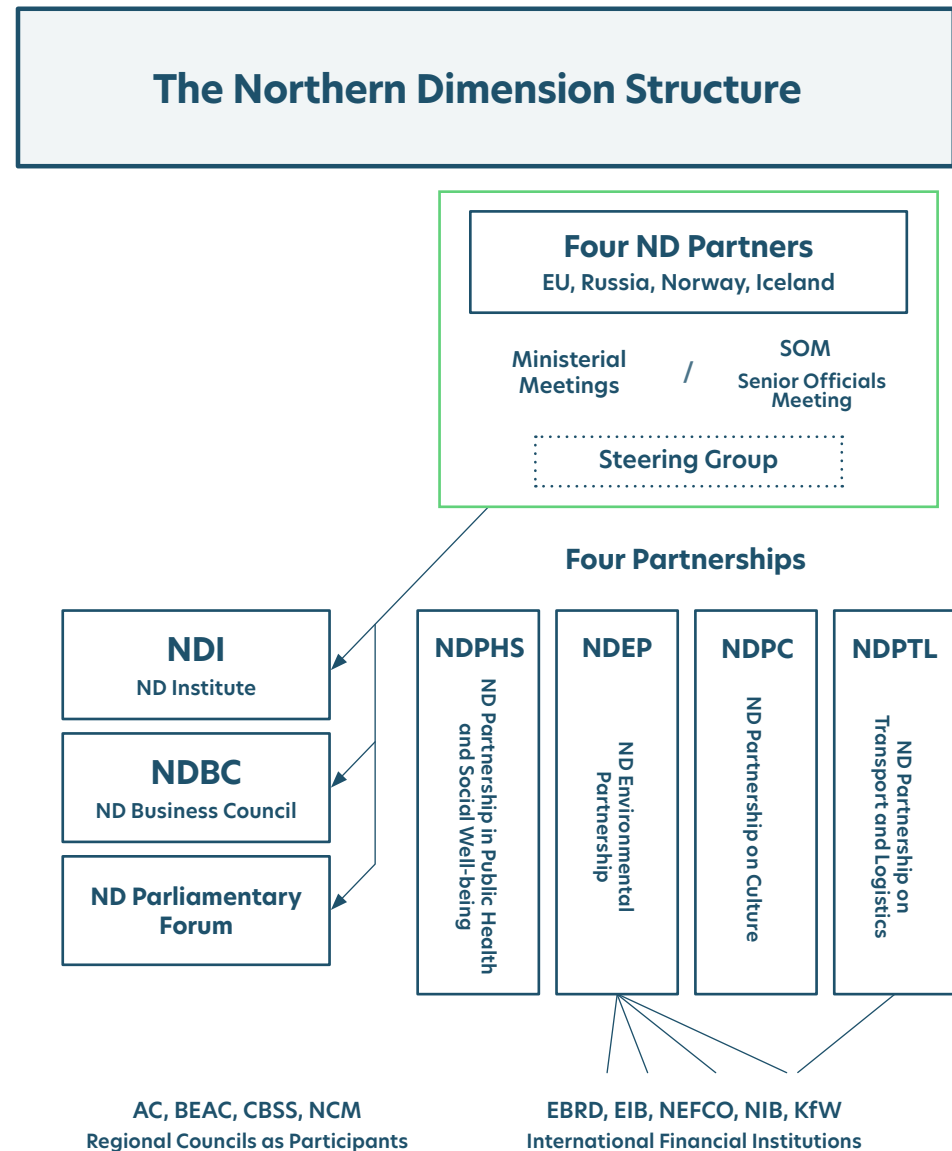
The Northern Dimension Structure

Four ND Partners
EU, Russia, Norway, Iceland

Ministerial Meetings / SOM Senior Officials Meeting

Steering Group

Four Partnerships

NDI
ND Institute

NDBC
ND Business Council

ND Parliamentary Forum

NDPHS
ND Partnership in Public Health and Social Well-being

NDEP
ND Environmental Partnership

NDPC
ND Partnership on Culture

NDPTL
ND Partnership on Transport and Logistics

AC, BEAC, CBSS, NCM
Regional Councils as Participants

EBRD, EIB, NEFCO, NIB, KfW
International Financial Institutions